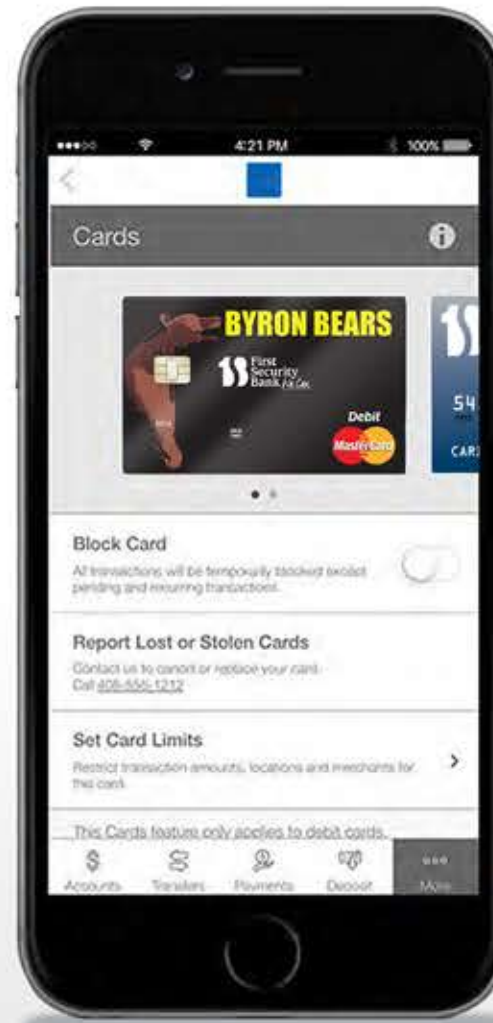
4:21 PM 100%

Cards

BYRON BEARS
First Security Bank
Debit
MasterCard

54
CAR

Block Card
All transactions will be temporarily blocked except pending and recurring transactions.

Report Lost or Stolen Cards
Contact us to cancel or replace your card. Call 408-555-1212

Set Card Limits
Restrict transaction amounts, locations and merchants for this card.

This Cards feature only applies to debit cards.

Accounts Transfers Payments Deposit More